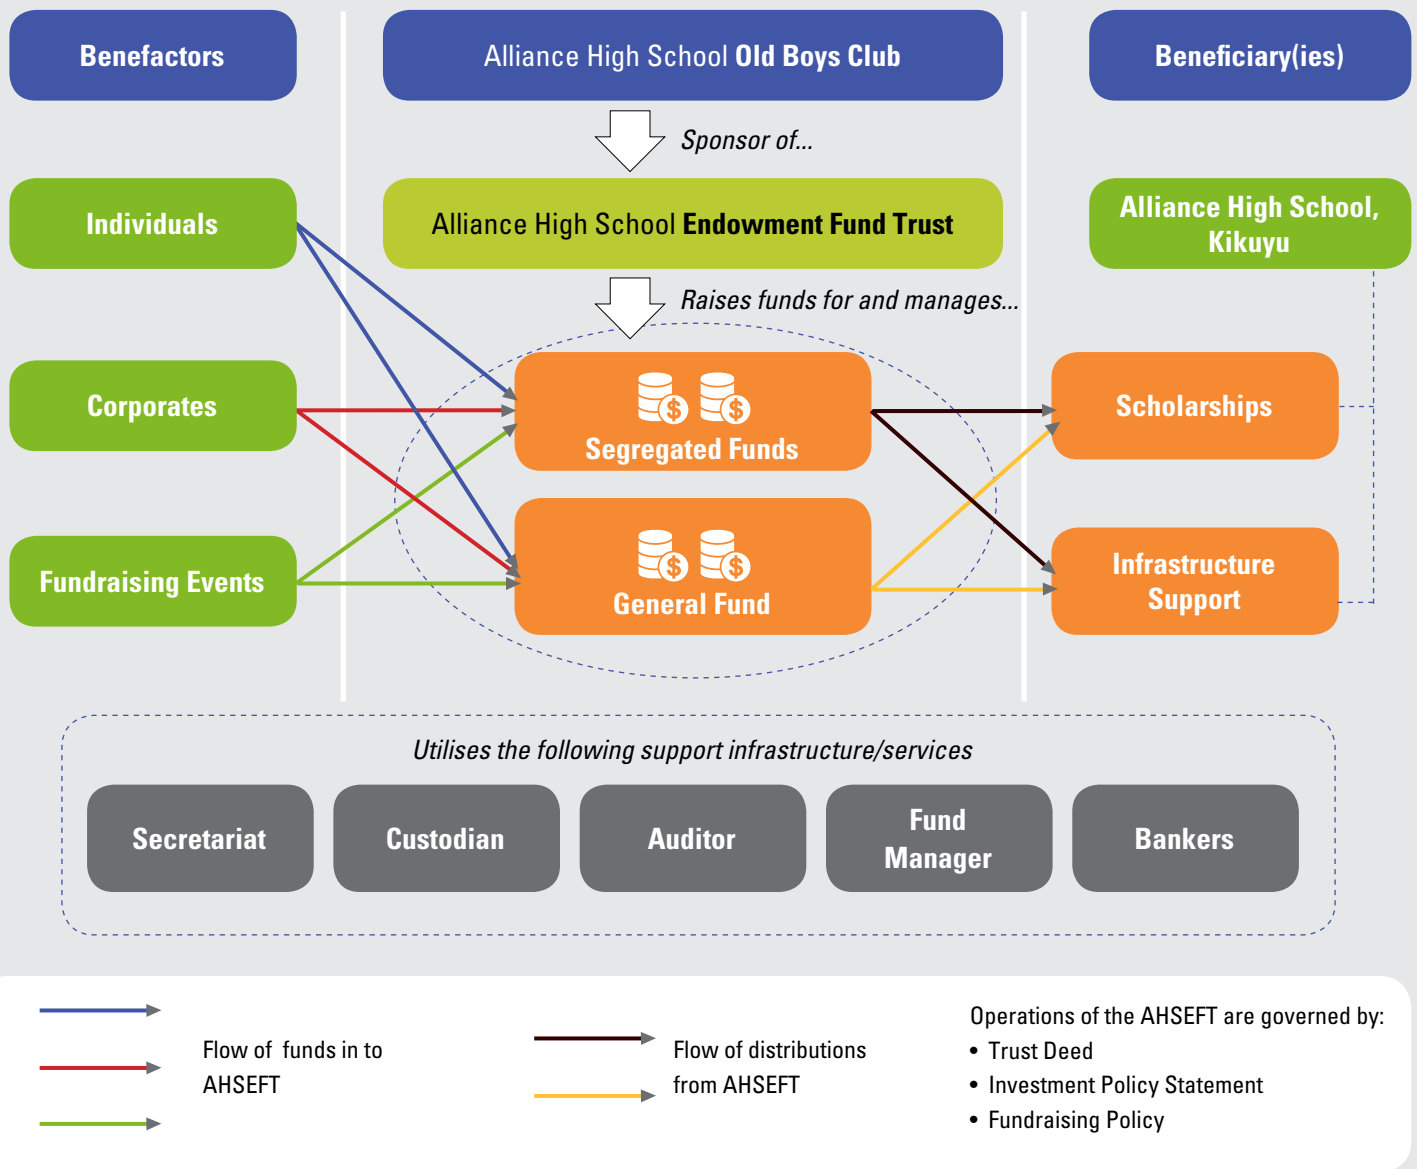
Benefactors

Alliance High School Old Boys Club

Beneficiary(ies)

Sponsor of...

Individuals

Alliance High School Endowment Fund Trust

Alliance High School, Kikuyu

Raises funds for and manages...

Corporates

Segregated Funds

Scholarships

Fundraising Events

General Fund

Infrastructure Support

Utilises the following support infrastructure/services

Secretariat

Custodian

Auditor

Fund Manager

Bankers

Flow of funds in to AHSEFT

Flow of distributions from AHSEFT

Operations of the AHSEFT are governed by:
• Trust Deed
• Investment Policy Statement
• Fundraising Policy